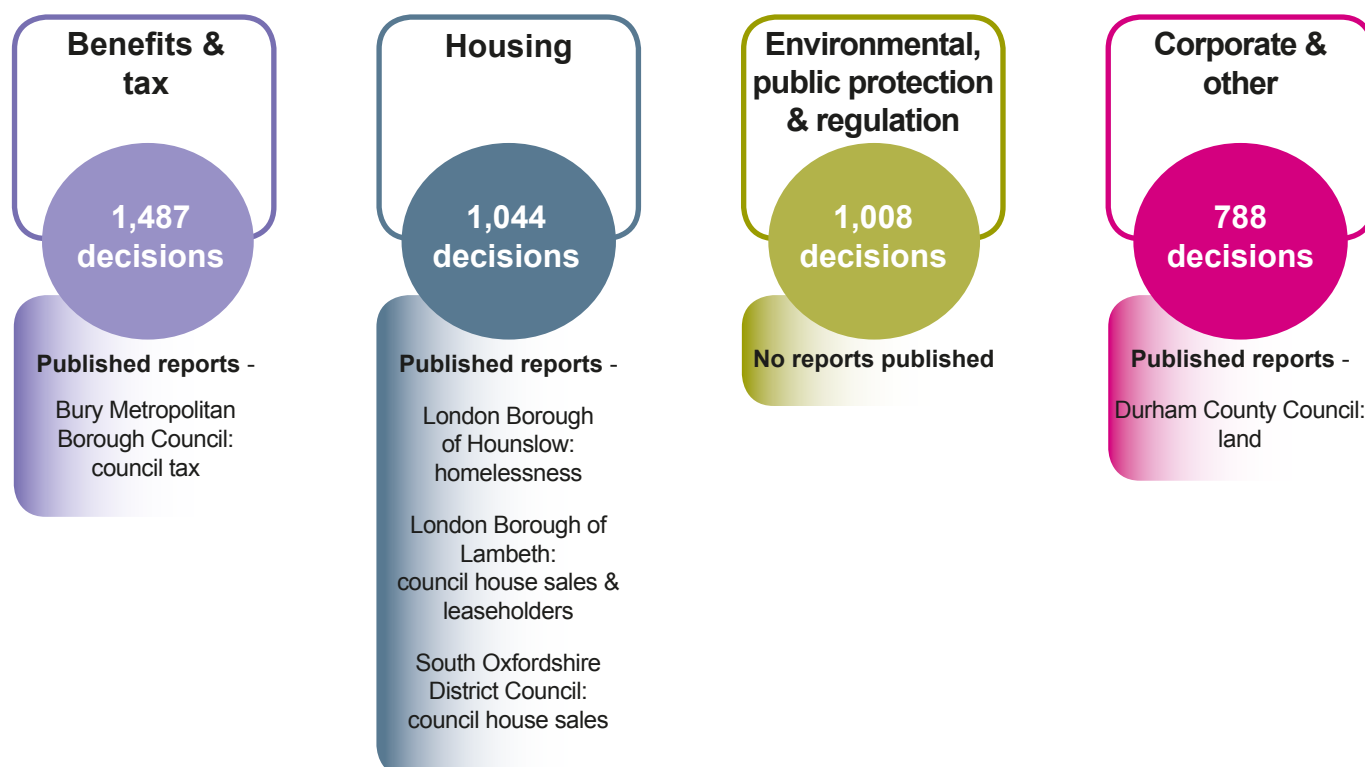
Benefits & tax

1,487 decisions

Published reports -

Bury Metropolitan Borough Council: council tax

Housing

1,044 decisions

Published reports -

London Borough of Hounslow: homelessness

London Borough of Lambeth: council house sales & leaseholders

South Oxfordshire District Council: council house sales

Environmental, public protection & regulation

1,008 decisions

No reports published

Corporate & other

788 decisions

Published reports -

Durham County Council: land